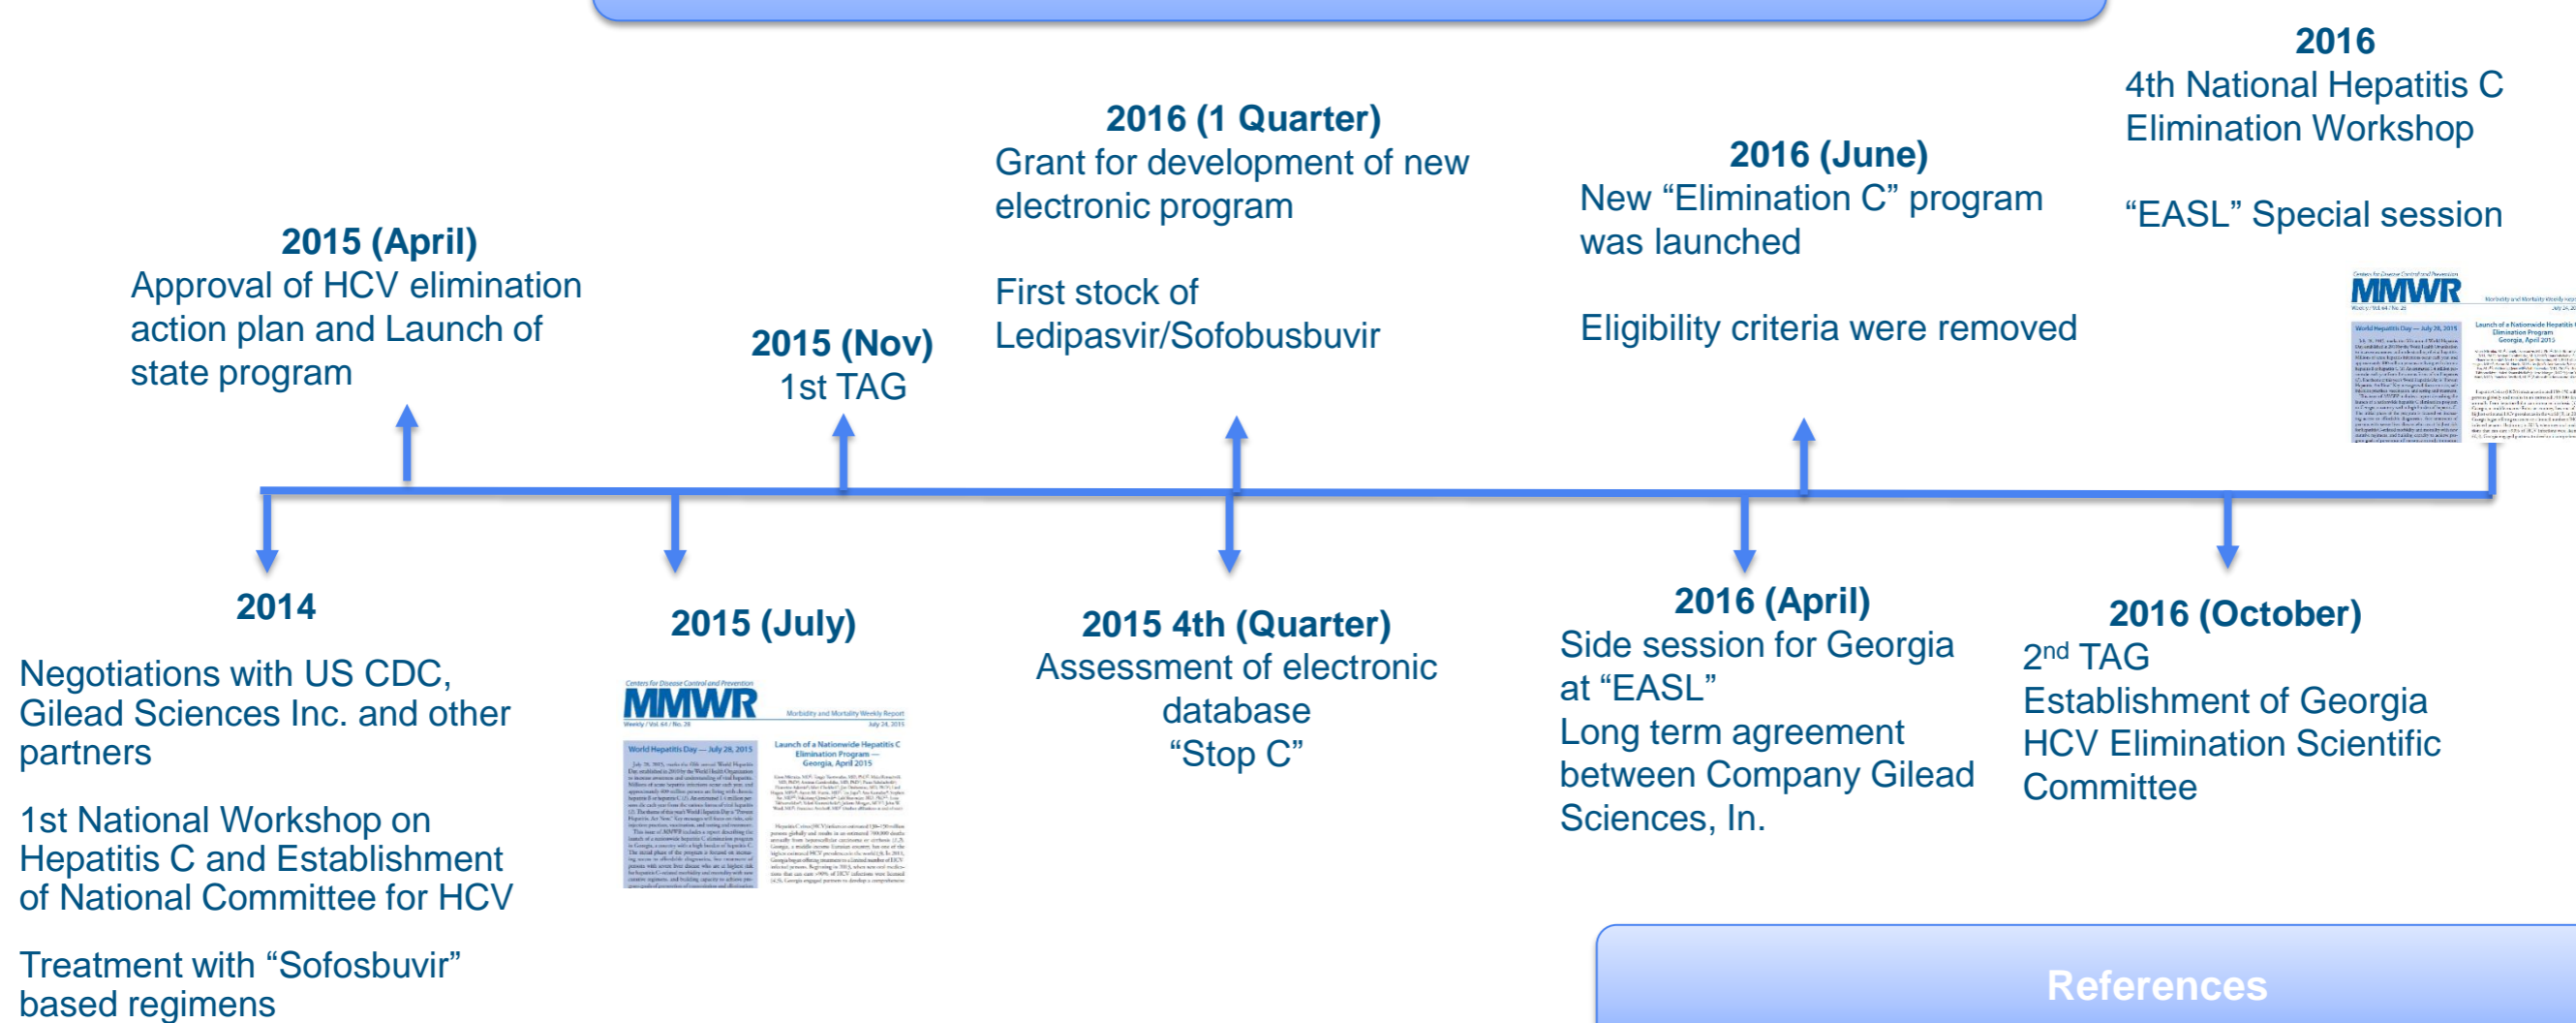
2016
4th National Hepatitis C Elimination Workshop

"EASL" Special session

2016 (1 Quarter)
Grant for development of new electronic program

First stock of Ledipasvir/Sofobusbuvir

2016 (June)
New "Elimination C" program was launched

Eligibility criteria were removed

2015 (April)
Approval of HCV elimination action plan and Launch of state program

2015 (Nov)
1st TAG

MMWR

2014

Negotiations with US CDC, Gilead Sciences Inc. and other partners

1st National Workshop on Hepatitis C and Establishment of National Committee for HCV

Treatment with "Sofosbuvir" based regimens

2015 (July)

Centers for Disease Control and Prevention
MMWR
Morbidity and Mortality Weekly Report
World Hepatitis Day — July 28, 2015
Launch of a Nationwide Hepatitis C Elimination Program — Georgia, April 2015

2015 4th (Quarter)
Assessment of electronic database
"Stop C"

2016 (April)
Side session for Georgia at "EASL"
Long term agreement between Company Gilead Sciences, In.

2016 (October)
2$^{nd}$ TAG
Establishment of Georgia HCV Elimination Scientific Committee

References